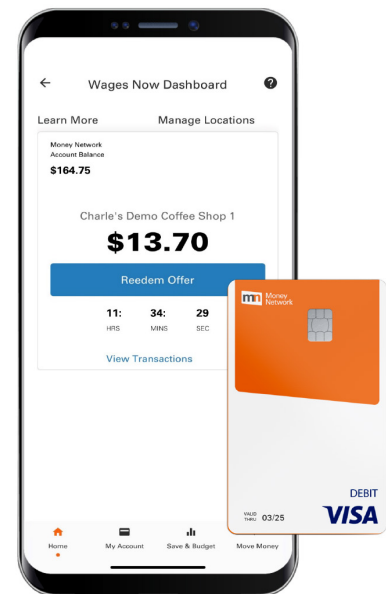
Wages Now Dashboard

?

Learn More

Manage Locations

Money Network Account Balance

$164.75

Charle's Demo Coffee Shop 1

$13.70

Reedem Offer

11:
HRS

34:
MINS

29
SEC

View Transactions

Home

My Account

Save & Budget

Move Money

mn Money Network

DEBIT

VALID THRU 03/25

VISA